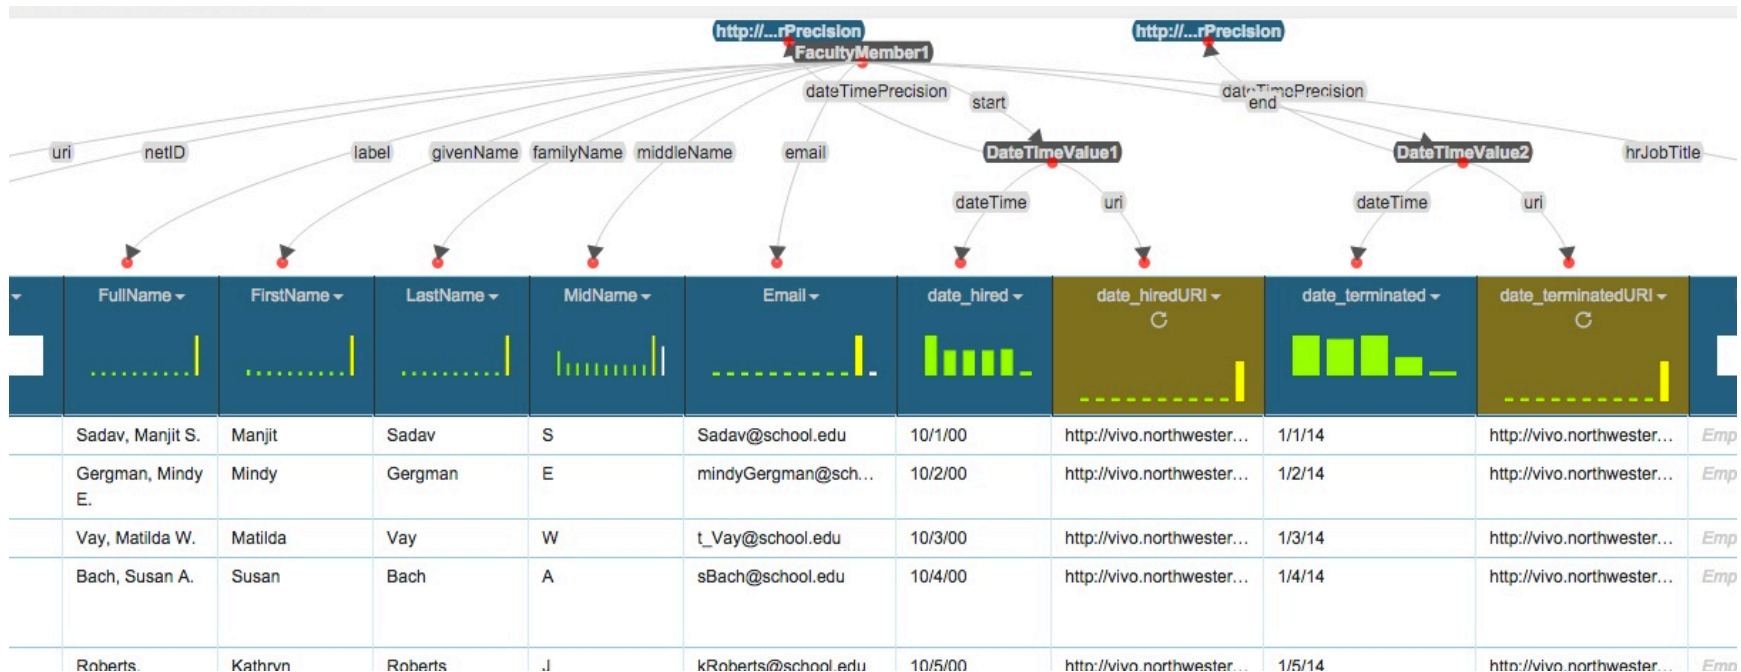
http://...rPrecision
FacultyMember1
http://...rPrecision
dateTimePrecision
start
dateTimePrecision
end
uri
netID
label
givenName
familyName
middleName
email
DateTimeValue1
DateTimeValue2
hrJobTitle
dateTime
uri
dateTime
uri

| FullName | FirstName | LastName | MidName | Email | date_hired | date_hiredURI | date_terminated | date_terminatedURI | |
|---|---|---|---|---|---|---|---|---|---|
| Sadav, Manjit S. | Manjit | Sadav | S | Sadav@school.edu | 10/1/00 | http://vivo.northwester... | 1/1/14 | http://vivo.northwester... | Emp |
| Gergman, Mindy E. | Mindy | Gergman | E | mindyGergman@sch... | 10/2/00 | http://vivo.northwester... | 1/2/14 | http://vivo.northwester... | Emp |
| Vay, Matilda W. | Matilda | Vay | W | t_Vay@school.edu | 10/3/00 | http://vivo.northwester... | 1/3/14 | http://vivo.northwester... | Emp |
| Bach, Susan A. | Susan | Bach | A | sBach@school.edu | 10/4/00 | http://vivo.northwester... | 1/4/14 | http://vivo.northwester... | Emp |
| Roberts, | Kathryn | Roberts | J | kRoberts@school.edu | 10/5/00 | http://vivo.northwester... | 1/5/14 | http://vivo.northwester... | Emp |